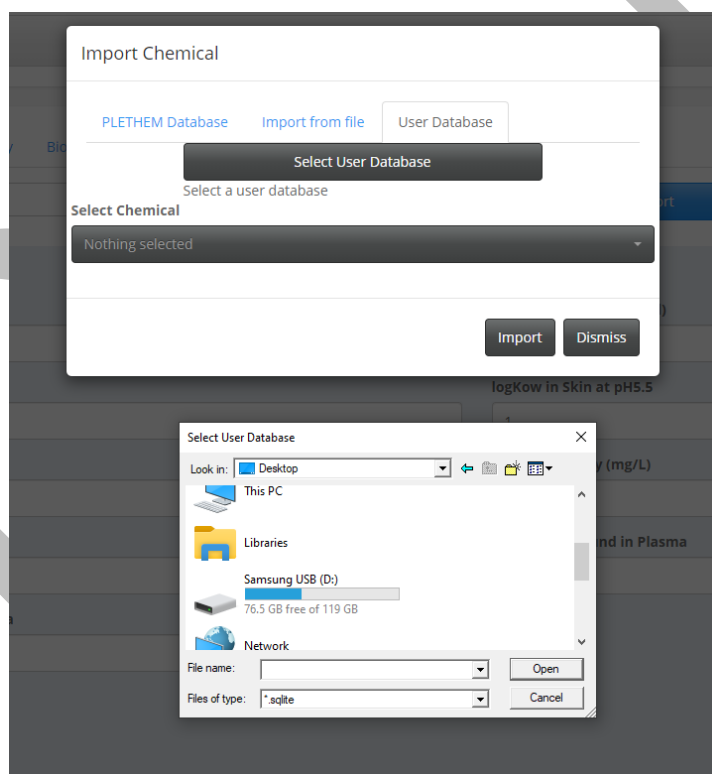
Import Chemical

PLETHEM Database | Import from file | User Database

Select User Database

Select a user database

Select Chemical

Nothing selected

Import | Dismiss

Bio

ort

)

logKow in Skin at pH5.5

1

y (mg/L)

nd in Plasma

a

Select User Database

Look in: Desktop

This PC

Libraries

Samsung USB (D:)

76.5 GB free of 119 GB

Network

File name:

Open

Files of type: *.sqlite

Cancel